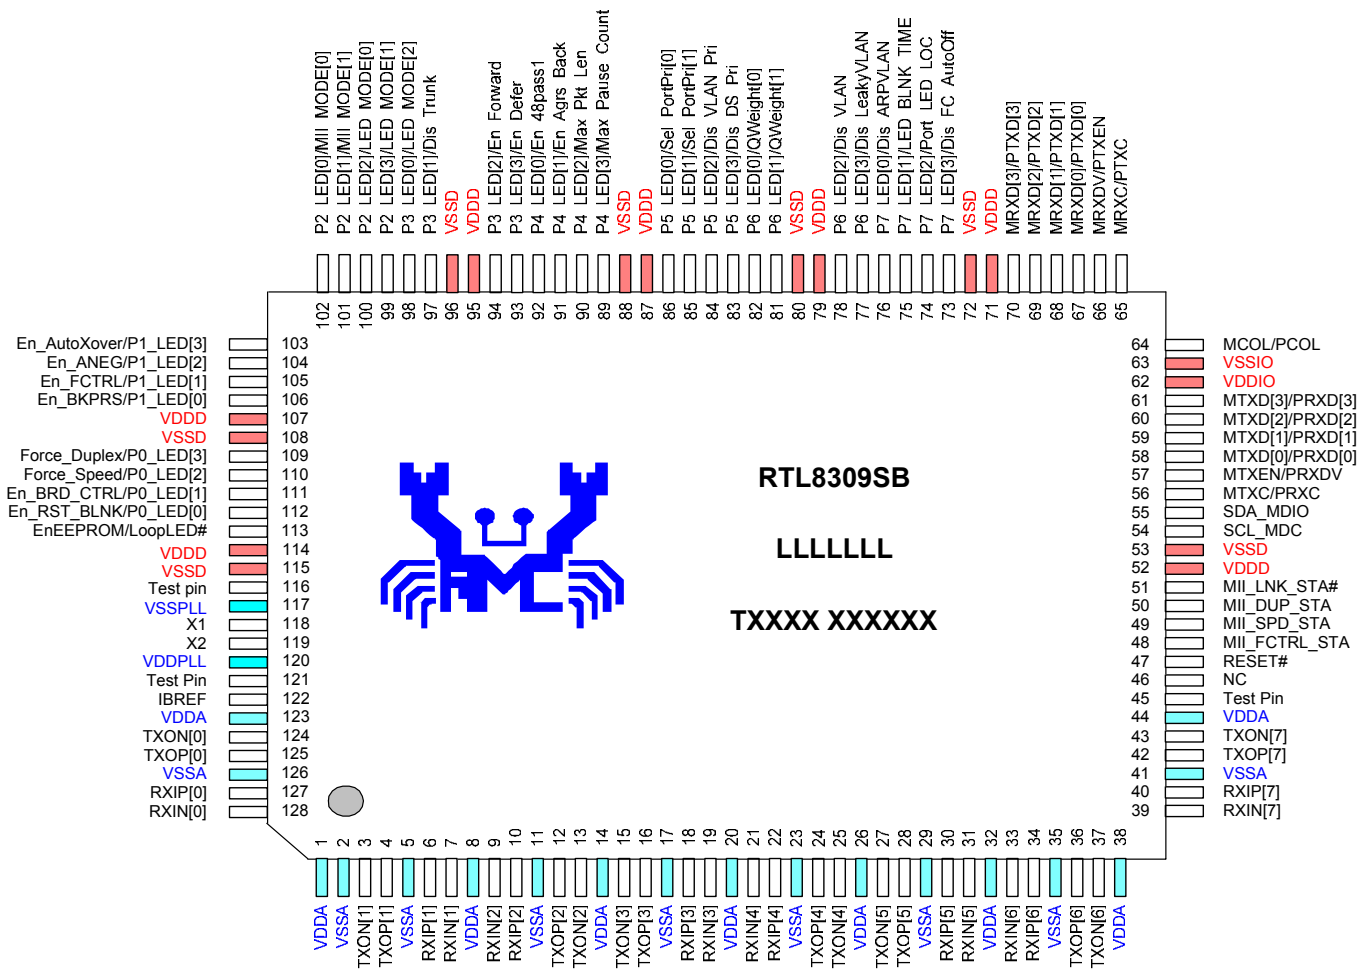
P2 LED[0]/MII MODE[0]
P2 LED[1]/MII MODE[1]
P2 LED[2]/LED MODE[0]
P2 LED[3]/LED MODE[1]
P3 LED[0]/LED MODE[2]
P3 LED[1]/Dis Trunk
VSSD
VDDD
P3 LED[2]/En Forward
P3 LED[3]/En Defer
P4 LED[0]/En 48pass1
P4 LED[1]/En Agrs Back
P4 LED[2]/Max Pkt Len
P4 LED[3]/Max Pause Count
VSSD
VDDD
P5 LED[0]/Sel PortPri[0]
P5 LED[1]/Sel PortPri[1]
P5 LED[2]/Dis VLAN Pri
P5 LED[3]/Dis DS Pri
P6 LED[0]/QWeight[0]
P6 LED[1]/QWeight[1]
VSSD
VDDD
P6 LED[2]/Dis VLAN
P6 LED[3]/Dis LeakyVLAN
P7 LED[0]/Dis ARPVLAN
P7 LED[1]/LED BLNK TIME
P7 LED[2]/Port LED LOC
P7 LED[3]/Dis FC AutoOff
VSSD
VDDD
MRXD[3]/PTXD[3]
MRXD[2]/PTXD[2]
MRXD[1]/PTXD[1]
MRXD[0]/PTXD[0]
MRXDV/PTXEN
MRXC/PTXC

102 101 100 99 98 97 96 95 94 93 92 91 90 89 88 87 86 85 84 83 82 81 80 79 78 77 76 75 74 73 72 71 70 69 68 67 66 65

En_AutoXover/P1_LED[3] 103
En_ANEG/P1_LED[2] 104
En_FCTRL/P1_LED[1] 105
En_BKPRS/P1_LED[0] 106
VDDD 107
VSSD 108
Force_Duplex/P0_LED[3] 109
Force_Speed/P0_LED[2] 110
En_BRD_CTRL/P0_LED[1] 111
En_RST_BLNK/P0_LED[0] 112
EnEEPROM/LoopLED# 113
VDDD 114
VSSD 115
Test pin 116
VSSPLL 117
X1 118
X2 119
VDDPLL 120
Test Pin 121
IBREF 122
VDDA 123
TXON[0] 124
TXOP[0] 125
VSSA 126
RXIP[0] 127
RXIN[0] 128

RTL8309SB

LLLLLLL

TXXXX XXXXXX

64 MCOL/PCOL
63 VSSIO
62 VDDIO
61 MTXD[3]/PRXD[3]
60 MTXD[2]/PRXD[2]
59 MTXD[1]/PRXD[1]
58 MTXD[0]/PRXD[0]
57 MTXEN/PRXDV
56 MTXC/PRXC
55 SDA_MDIO
54 SCL_MDC
53 VSSD
52 VDDD
51 MII_LNK_STA#
50 MII_DUP_STA
49 MII_SPD_STA
48 MII_FCTRL_STA
47 RESET#
46 NC
45 Test Pin
44 VDDA
43 TXON[7]
42 TXOP[7]
41 VSSA
40 RXIP[7]
39 RXIN[7]

1 2 3 4 5 6 7 8 9 10 11 12 13 14 15 16 17 18 19 20 21 22 23 24 25 26 27 28 29 30 31 32 33 34 35 36 37 38

VDDA
VSSA
TXON[1]
TXOP[1]
VSSA
RXIP[1]
RXIN[1]
VDDA
RXIN[2]
RXIP[2]
VSSA
TXOP[2]
TXON[2]
VDDA
TXON[3]
TXOP[3]
VSSA
RXIP[3]
RXIN[3]
VDDA
RXIN[4]
RXIP[4]
VSSA
TXOP[4]
TXON[4]
VDDA
TXON[5]
TXOP[5]
VSSA
RXIP[5]
RXIN[5]
VDDA
RXIN[6]
RXIP[6]
VSSA
TXOP[6]
TXON[6]
VDDA